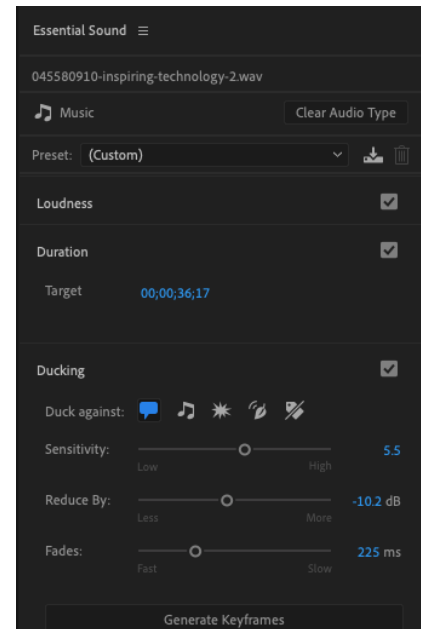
Essential Sound ≡

045580910-inspiring-technology-2.wav

Music

Clear Audio Type

Preset: (Custom)

Loudness

Duration

Target 00;00;36;17

Ducking

Duck against:

Sensitivity: 5.5

Low High

Reduce By: -10.2 dB

Less More

Fades: 225 ms

Fast Slow

Generate Keyframes